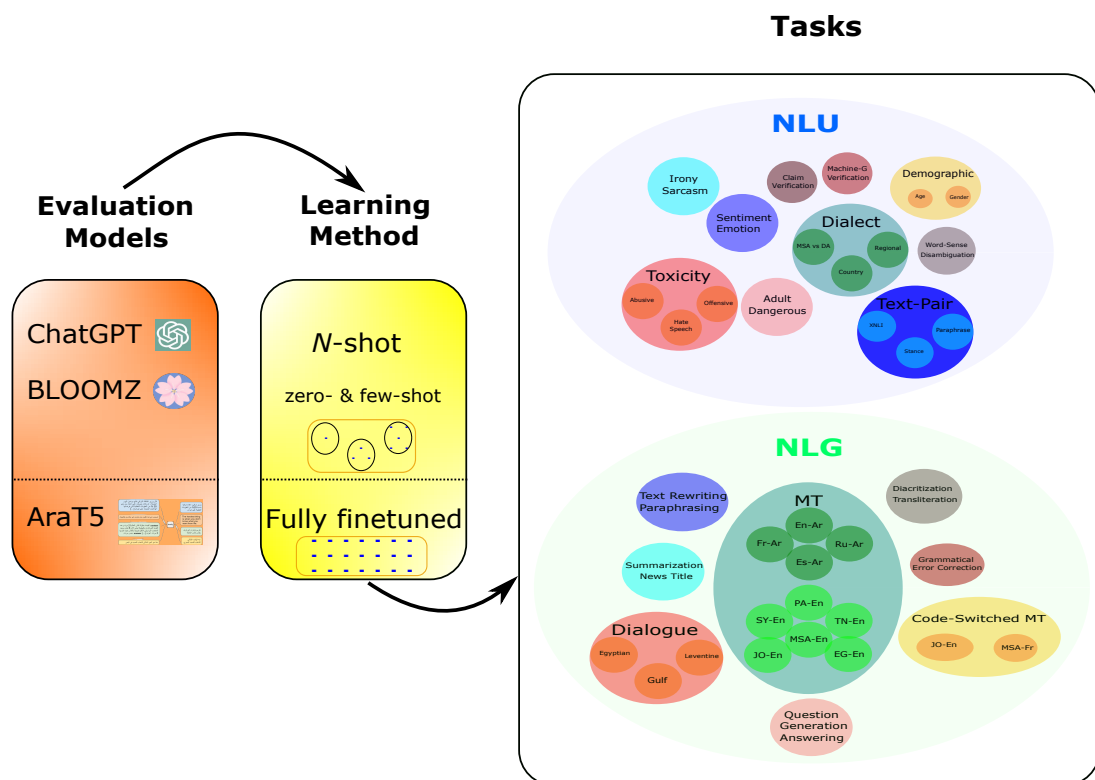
Tasks

Evaluation Models

Learning Method

ChatGPT

BLOOMZ

AraT5

$N$-shot

zero- & few-shot

Fully finetuned

NLU

Irony Sarcasm

Claim Verification

Machine-G Verification

Demographic

Age

Gender

Sentiment Emotion

Dialect

MSA vs DA

Regional

Country

Word-Sense Disambiguation

Toxicity

Abusive

Offensive

Hate Speech

Adult Dangerous

Text-Pair

XNLI

Paraphrase

Stance

NLG

Text Rewriting Paraphrasing

MT

En-Ar

Fr-Ar

Ru-Ar

Es-Ar

Diacritization Transliteration

Grammatical Error Correction

Summarization News Title

PA-En

SY-En

TN-En

MSA-En

JO-En

EG-En

Code-Switched MT

JO-En

MSA-Fr

Dialogue

Egyptian

Leventine

Gulf

Question Generation Answering